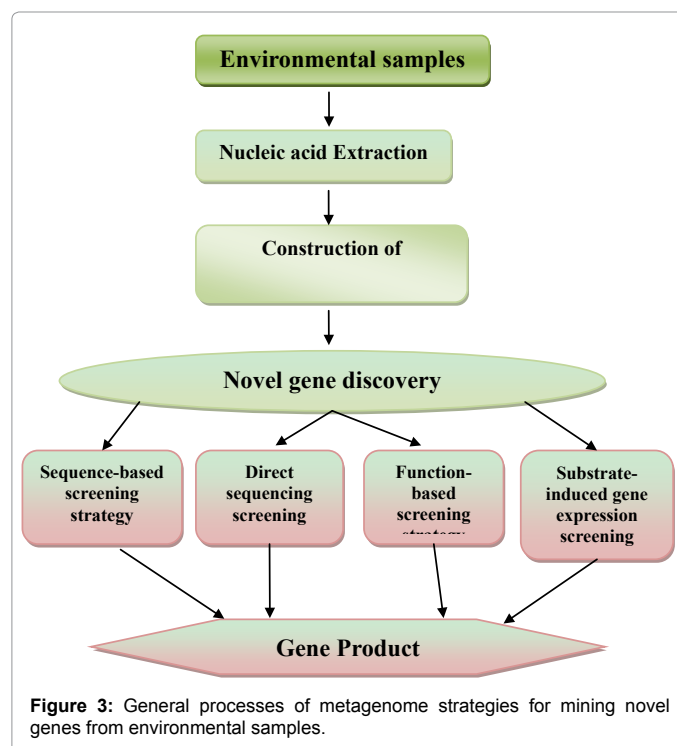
Environmental samples

Nucleic acid Extraction

Construction of

Novel gene discovery

Sequence-based screening strategy

Direct sequencing screening

Function-based screening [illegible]

Substrate-induced gene expression screening

Gene Product

**Figure 3:** General processes of metagenome strategies for mining novel genes from environmental samples.